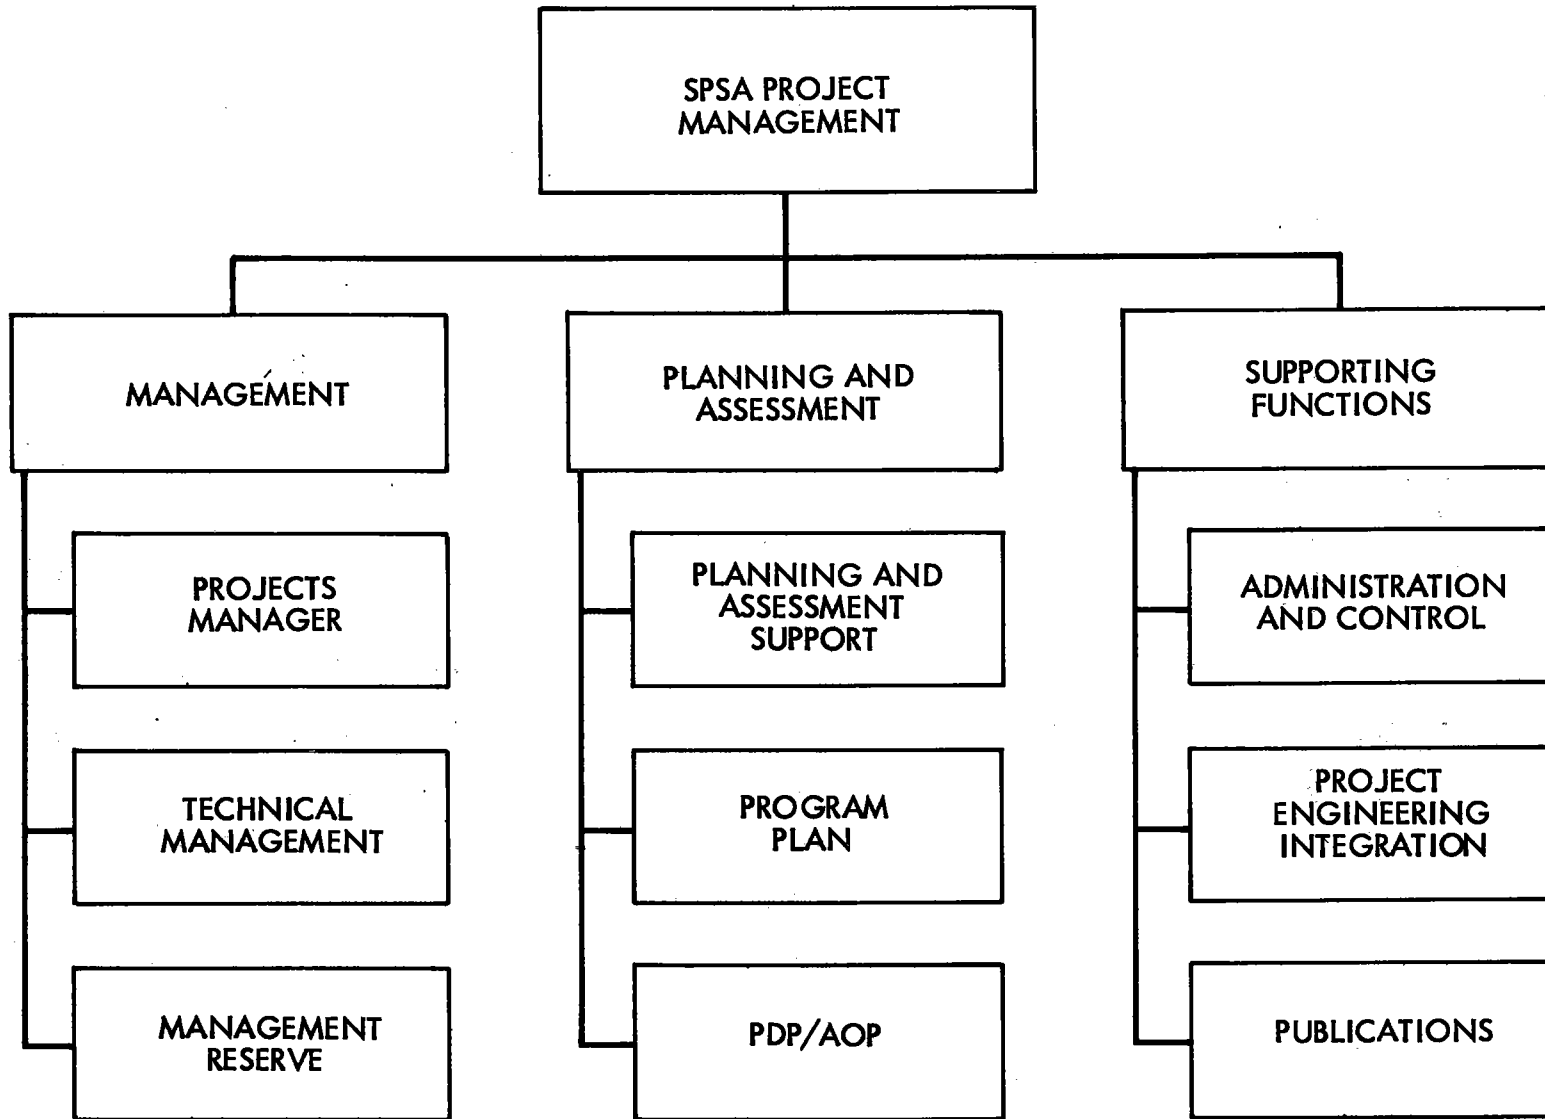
SPSA PROJECT MANAGEMENT

MANAGEMENT

PROJECTS MANAGER

TECHNICAL MANAGEMENT

MANAGEMENT RESERVE

PLANNING AND ASSESSMENT

PLANNING AND ASSESSMENT SUPPORT

PROGRAM PLAN

PDP/AOP

SUPPORTING FUNCTIONS

ADMINISTRATION AND CONTROL

PROJECT ENGINEERING INTEGRATION

PUBLICATIONS